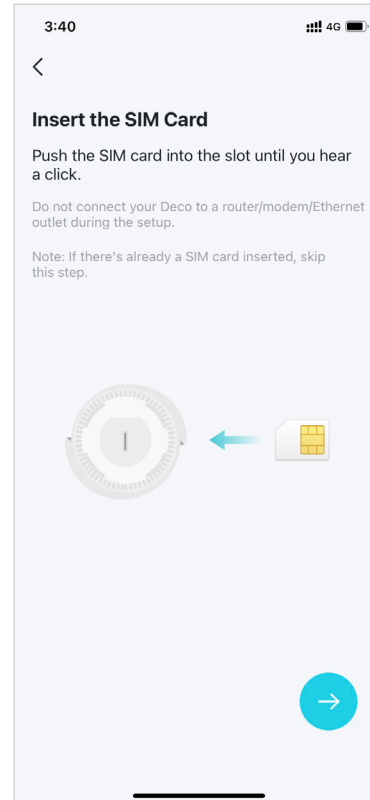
3:40

4G

<

Insert the SIM Card

Push the SIM card into the slot until you hear a click.

Do not connect your Deco to a router/modem/Ethernet outlet during the setup.

Note: If there's already a SIM card inserted, skip this step.